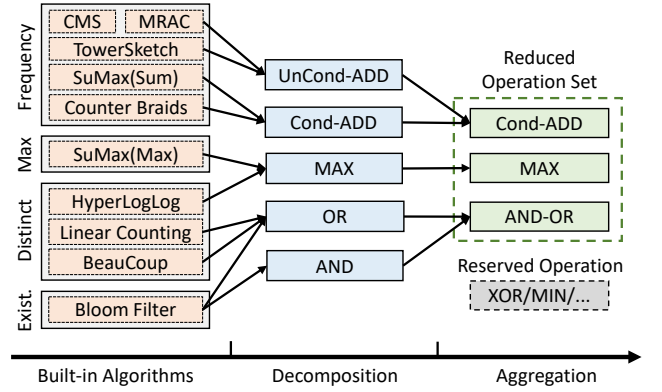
Frequency
CMS
MRAC
TowerSketch
SuMax(Sum)
Counter Braids
Max
SuMax(Max)
Distinct
HyperLogLog
Linear Counting
BeauCoup
Exist.
Bloom Filter
UnCond-ADD
Cond-ADD
MAX
OR
AND
Reduced Operation Set
Cond-ADD
MAX
AND-OR
Reserved Operation
XOR/MIN/...
Built-in Algorithms
Decomposition
Aggregation